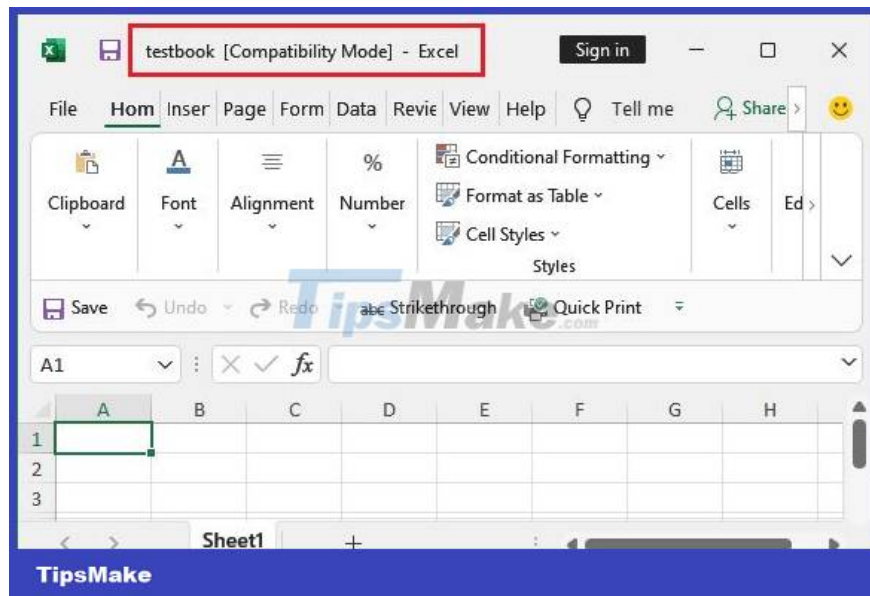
testbook [Compatibility Mode] - Excel

Sign in

File Hom Inser Page Form Data Revie View Help Tell me Share

Clipboard Font Alignment Number Conditional Formatting Format as Table Cell Styles Styles Cells Ed

Save Undo Redo abc Strikethrough Quick Print

TipsMake.com

A1

$fx$

| | A | B | C | D | E | F | G | H |
|---|---|---|---|---|---|---|---|---|
| 1 | | | | | | | | |
| 2 | | | | | | | | |
| 3 | | | | | | | | |

Sheet1 +

TipsMake